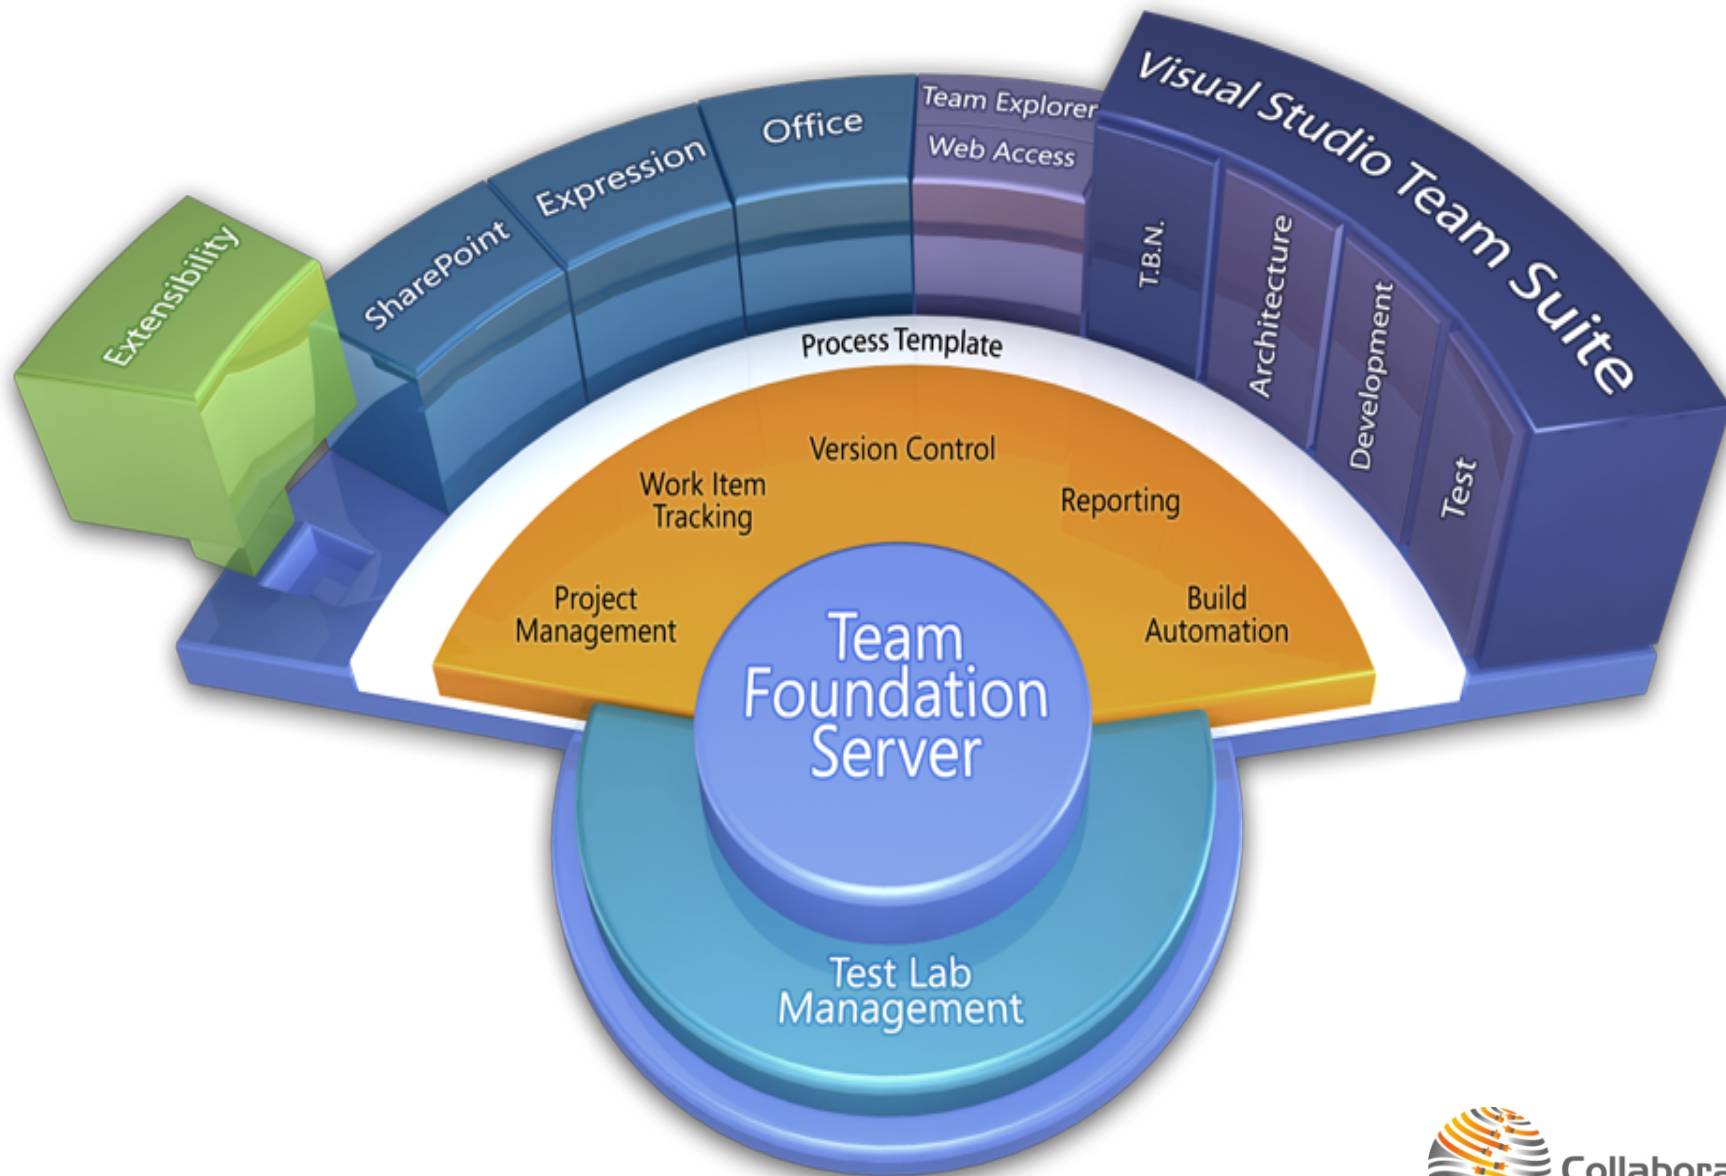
Extensibility

SharePoint

Expression

Office

Team Explorer

Web Access

Visual Studio Team Suite

T.B.N.

Architecture

Development

Test

Process Template

Work Item Tracking

Version Control

Reporting

Project Management

Build Automation

Team Foundation Server

Test Lab Management

Collabora